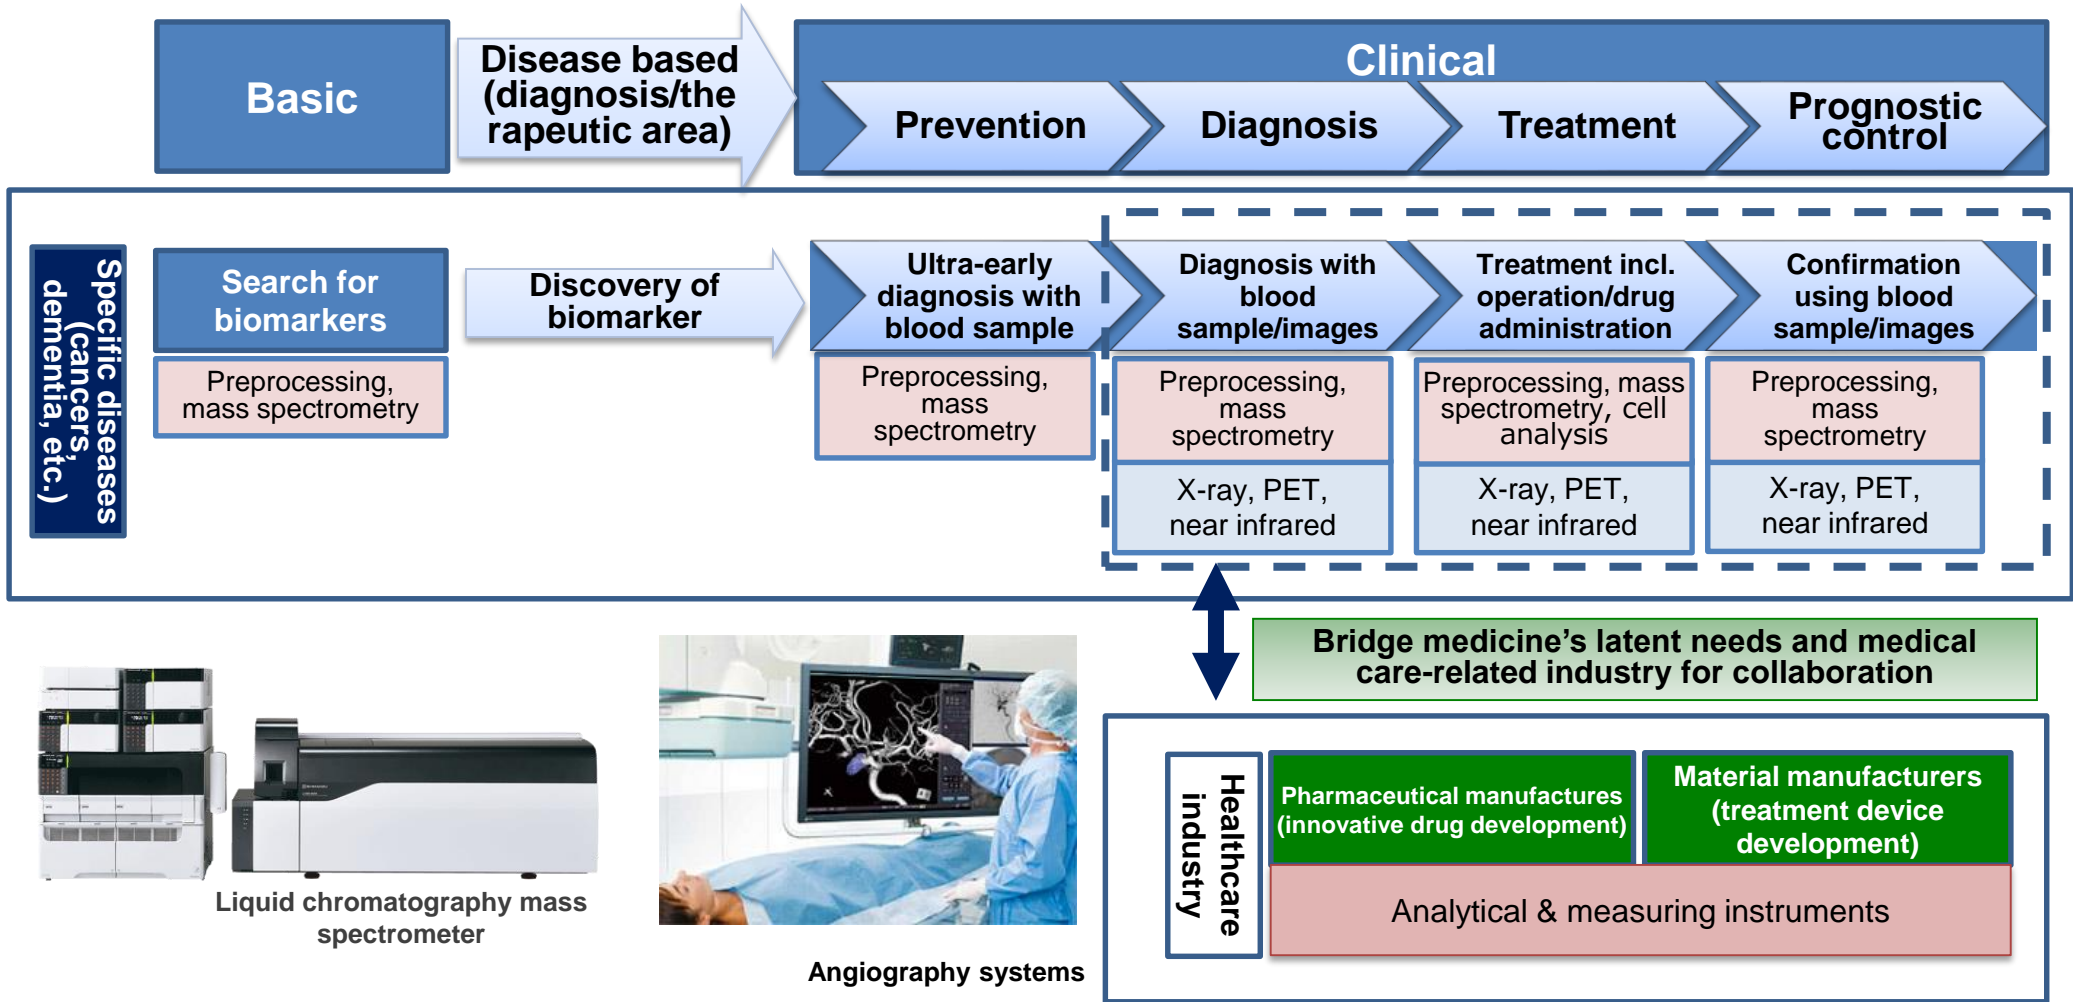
Basic

Disease based (diagnosis/therapeutic area)

Clinical

Prevention

Diagnosis

Treatment

Prognostic control

Specific diseases (cancers, dementia, etc.)

Search for biomarkers

Preprocessing, mass spectrometry

Discovery of biomarker

Ultra-early diagnosis with blood sample

Preprocessing, mass spectrometry

Diagnosis with blood sample/images

Preprocessing, mass spectrometry

X-ray, PET, near infrared

Treatment incl. operation/drug administration

Preprocessing, mass spectrometry, cell analysis

X-ray, PET, near infrared

Confirmation using blood sample/images

Preprocessing, mass spectrometry

X-ray, PET, near infrared

Bridge medicine's latent needs and medical care-related industry for collaboration

Liquid chromatography mass spectrometer

Angiography systems

Healthcare industry

Pharmaceutical manufactures (innovative drug development)

Material manufacturers (treatment device development)

Analytical & measuring instruments